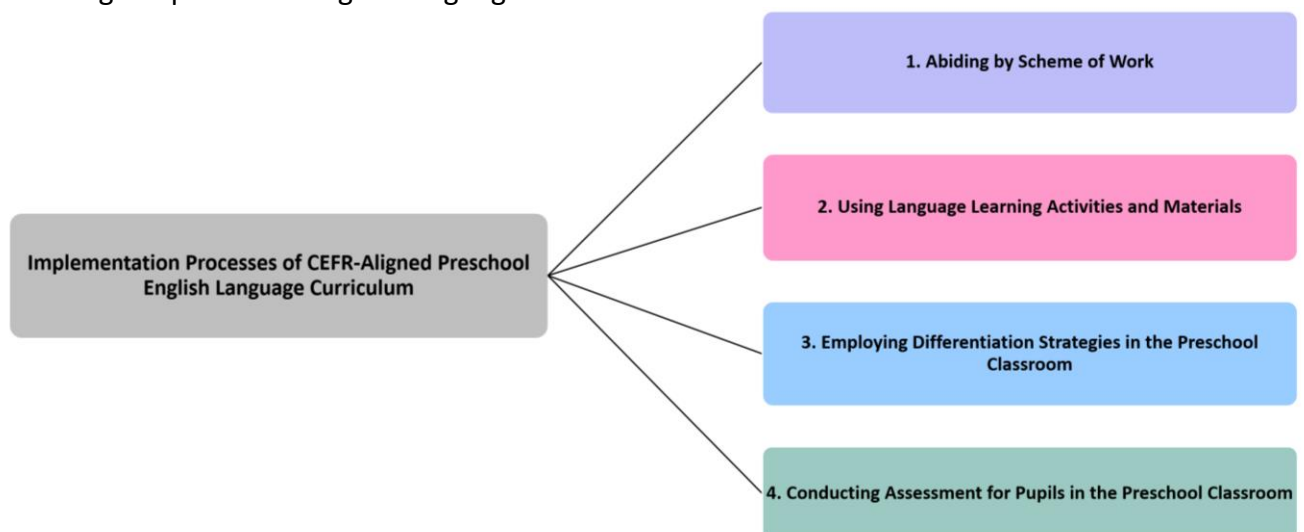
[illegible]

Implementation Processes of CEFR-Aligned Preschool English Language Curriculum

1. Abiding by Scheme of Work

2. Using Language Learning Activities and Materials

3. Employing Differentiation Strategies in the Preschool Classroom

4. Conducting Assessment for Pupils in the Preschool Classroom